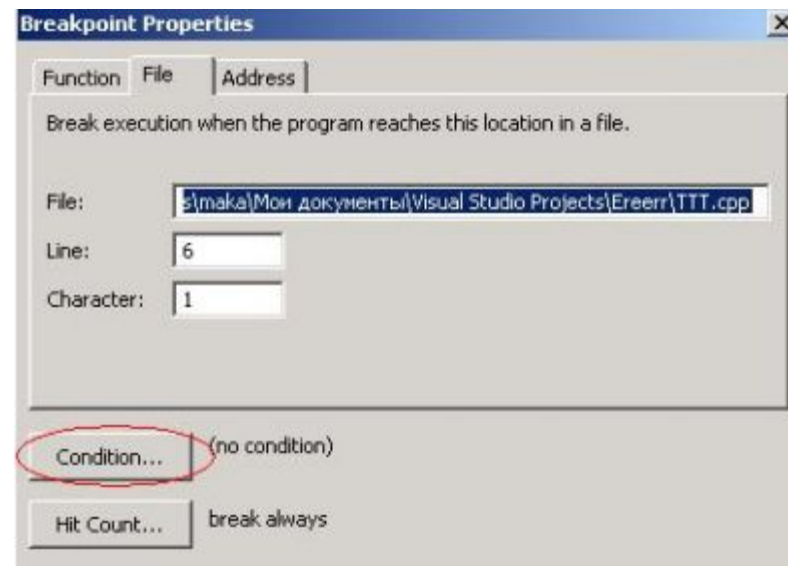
Breakpoint Properties

Function | File | Address

Break execution when the program reaches this location in a file.

File: s\maka\Мои документы\Visual Studio Projects\Ereerr\TTT.cpp

Line: 6

Character: 1

Condition... (no condition)

Hit Count... break always